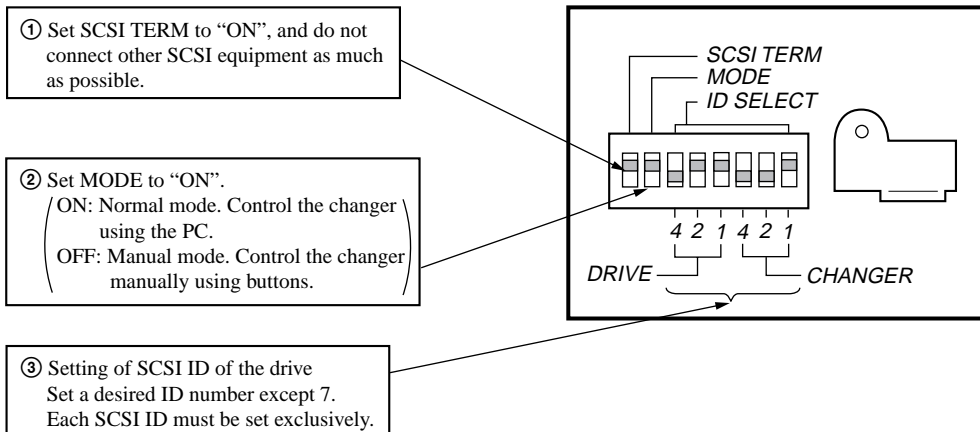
① Set SCSI TERM to "ON", and do not connect other SCSI equipment as much as possible.

② Set MODE to "ON".
ON: Normal mode. Control the changer using the PC.
OFF: Manual mode. Control the changer manually using buttons.

③ Setting of SCSI ID of the drive
Set a desired ID number except 7.
Each SCSI ID must be set exclusively.

SCSI TERM
MODE
ID SELECT

4 2 1 4 2 1
DRIVE
CHANGER